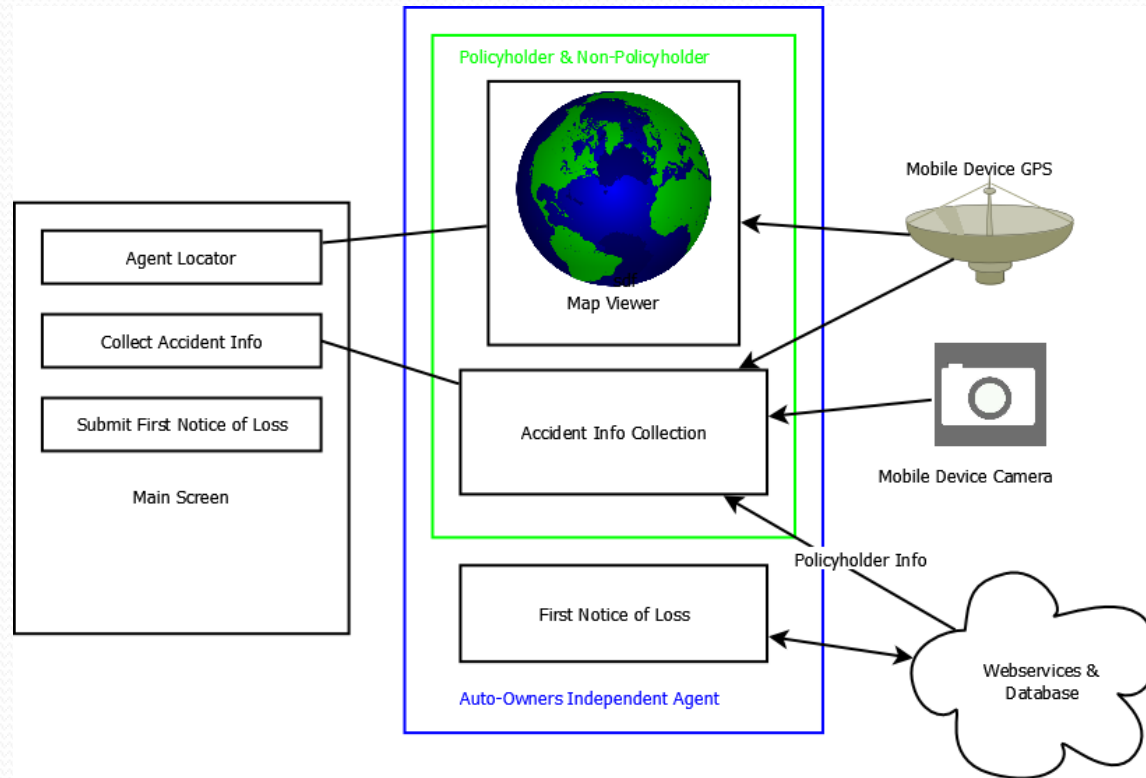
Policyholder & Non-Policyholder

Mobile Device GPS

Agent Locator

Map Viewer

Collect Accident Info

Submit First Notice of Loss

Accident Info Collection

Mobile Device Camera

Main Screen

Policyholder Info

First Notice of Loss

Webservices & Database

Auto-Owners Independent Agent